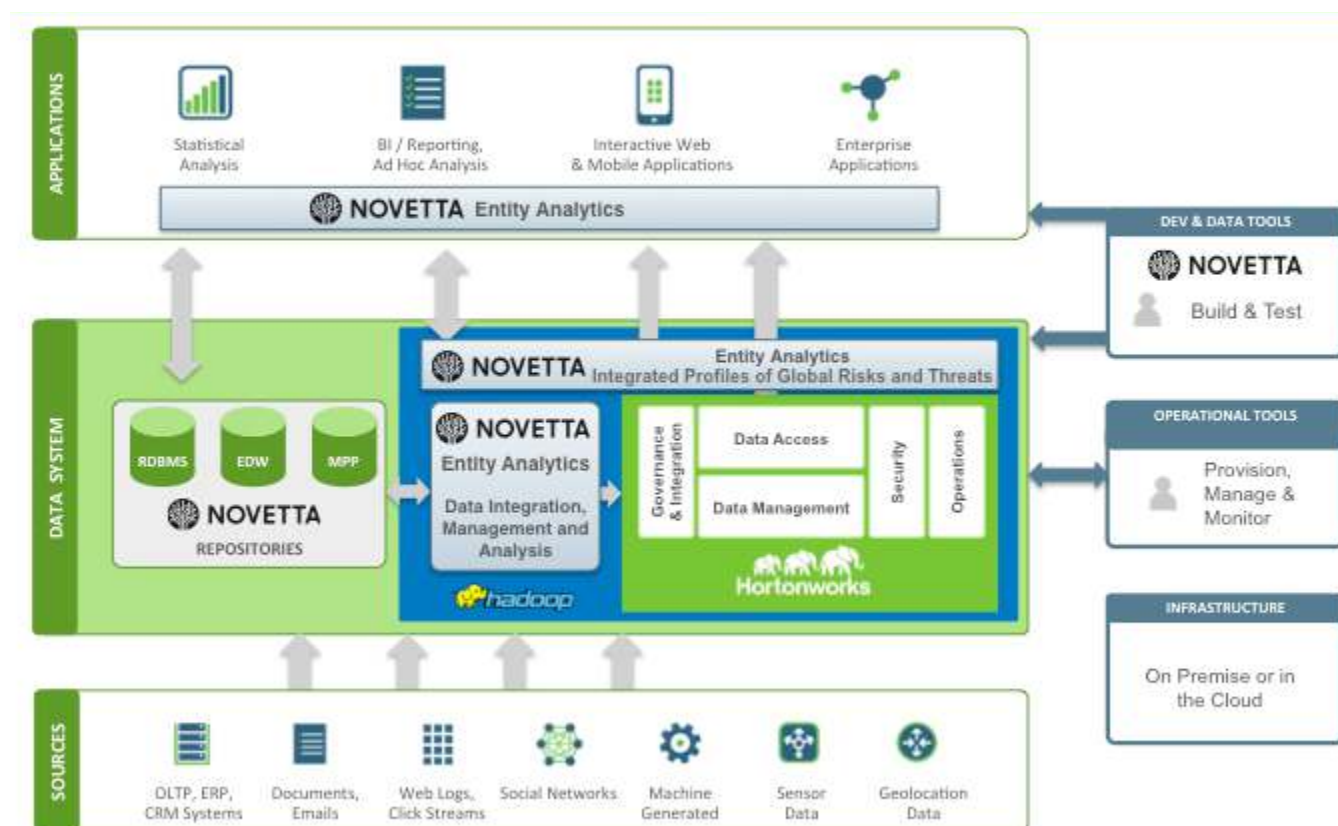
APPLICATIONS

Statistical Analysis

BI / Reporting, Ad Hoc Analysis

Interactive Web & Mobile Applications

Enterprise Applications

NOVETTA Entity Analytics

DEV & DATA TOOLS

NOVETTA

Build & Test

DATA SYSTEM

NOVETTA Entity Analytics Integrated Profiles of Global Risks and Threats

RDBMS EDW MPP

NOVETTA

REPOSITORIES

NOVETTA

Entity Analytics

Data Integration, Management and Analysis

hadoop

Governance & Integration

Data Access

Data Management

Security

Operations

Hortonworks

OPERATIONAL TOOLS

Provision, Manage & Monitor

INFRASTRUCTURE

On Premise or in the Cloud

SOURCES

OLTP, ERP, CRM Systems

Documents, Emails

Web Logs, Click Streams

Social Networks

Machine Generated

Sensor Data

Geolocation Data